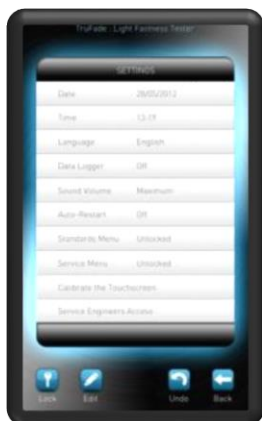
TruFade - Light Fastness Tester

SETTINGS

| | |
|---|---|
| Date | 28/02/2012 |
| Time | 12:17 |
| Language | English |
| Data Logger | Off |
| Sound Volume | Maximum |
| Auto-Restart | Off |
| Standards Menu | Unlocked |
| Service Menu | Unlocked |
| Calibrate the Touchscreen | |
| Service Engineers Access | |

Lock Edit Undo Back